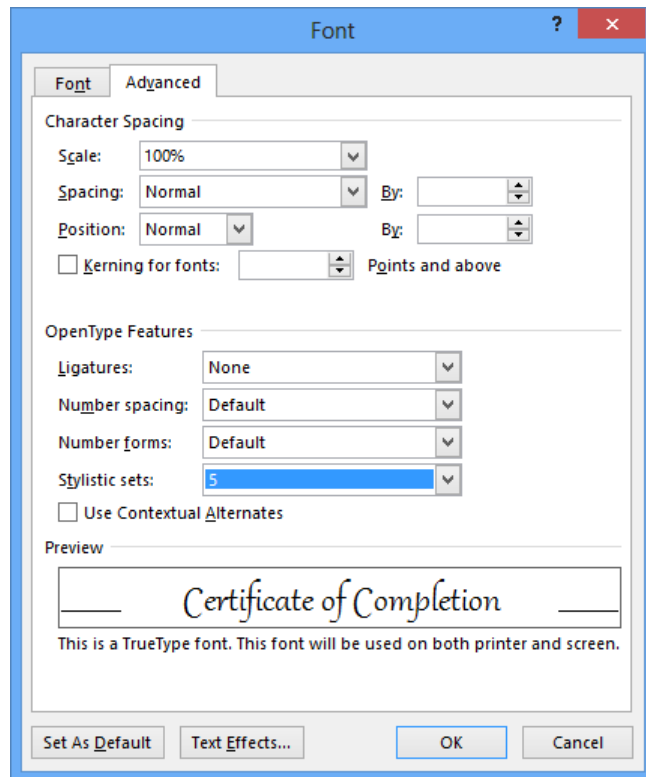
Font

?

Font

Advanced

Character Spacing

Scale: 100%

Spacing: Normal

By:

Position: Normal

By:

Kerning for fonts:

Points and above

OpenType Features

Ligatures: None

Number spacing: Default

Number forms: Default

Stylistic sets: 5

Use Contextual Alternates

Preview

Certificate of Completion

This is a TrueType font. This font will be used on both printer and screen.

Set As Default

Text Effects...

OK

Cancel